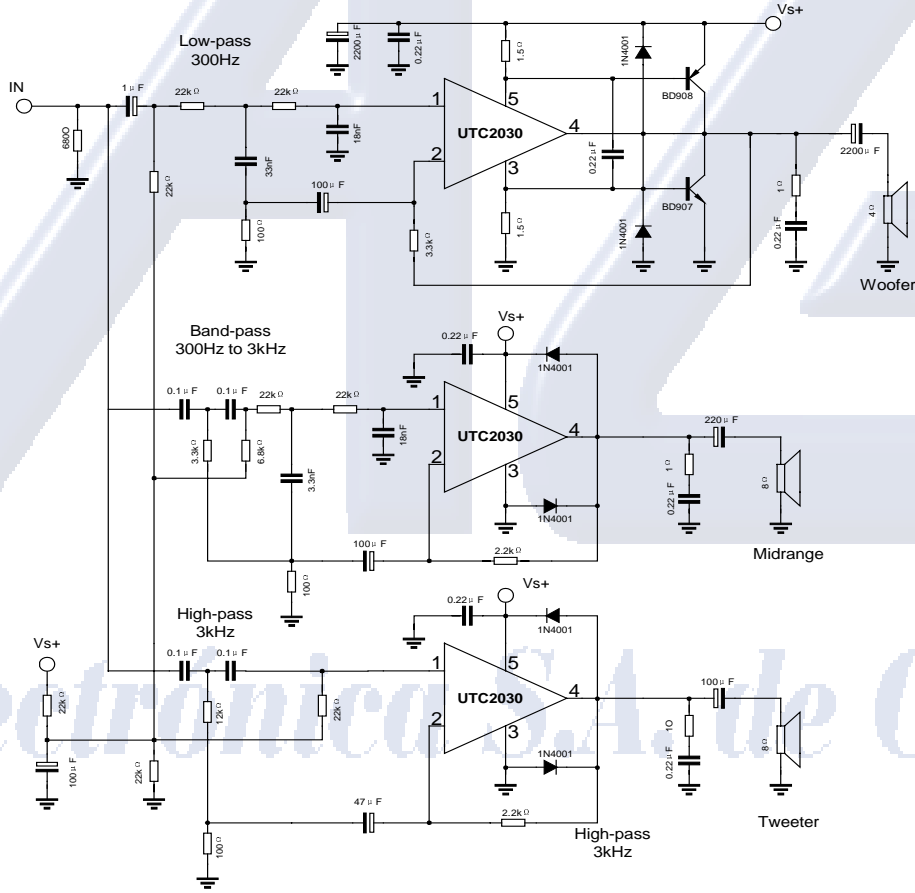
Vs+

Low-pass
300Hz

IN

680Ω

1μF

22kΩ

22kΩ

22kΩ

18nF

33nF

100Ω

100μF

3.3kΩ

2200μF

0.22μF

1.5Ω

1N4001

BD908

1

5

UTC2030

4

2

3

0.22μF

1.5Ω

1N4001

BD907

2200μF

1Ω

0.22μF

4Ω

Woofer

Band-pass
300Hz to 3kHz

0.22μF

Vs+

1N4001

0.1μF

0.1μF

22kΩ

22kΩ

3.3kΩ

6.8kΩ

3.3nF

18nF

1

5

UTC2030

4

2

3

1N4001

220μF

1Ω

0.22μF

8Ω

100μF

2.2kΩ

Midrange

100Ω

High-pass
3kHz

0.22μF

Vs+

1N4001

Vs+

22kΩ

100μF

0.1μF

0.1μF

12kΩ

22kΩ

22kΩ

1

5

UTC2030

4

2

3

1N4001

100μF

1O

0.22μF

8Ω

47μF

2.2kΩ

100Ω

High-pass
3kHz

Tweeter

ctronica S.A. de C